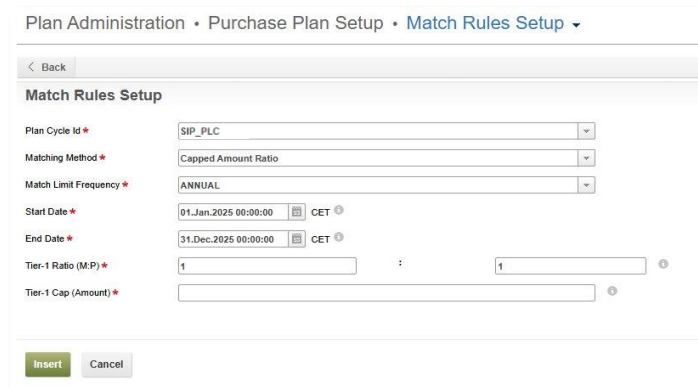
Plan Administration • Purchase Plan Setup • Match Rules Setup

< Back

Match Rules Setup

Plan Cycle Id *
SIP_PLC

Matching Method *
Capped Amount Ratio

Match Limit Frequency *
ANNUAL

Start Date *
01.Jan.2025 00:00:00 CET

End Date *
31.Dec.2025 00:00:00 CET

Tier-1 Ratio (M:P) *
1 : 1

Tier-1 Cap (Amount) *

Insert Cancel